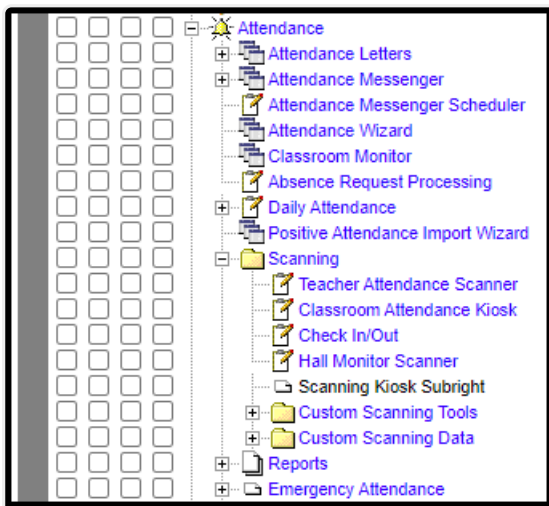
Attendance
Attendance Letters
Attendance Messenger
Attendance Messenger Scheduler
Attendance Wizard
Classroom Monitor
Absence Request Processing
Daily Attendance
Positive Attendance Import Wizard
Scanning
Teacher Attendance Scanner
Classroom Attendance Kiosk
Check In/Out
Hall Monitor Scanner
Scanning Kiosk Subright
Custom Scanning Tools
Custom Scanning Data
Reports
Emergency Attendance